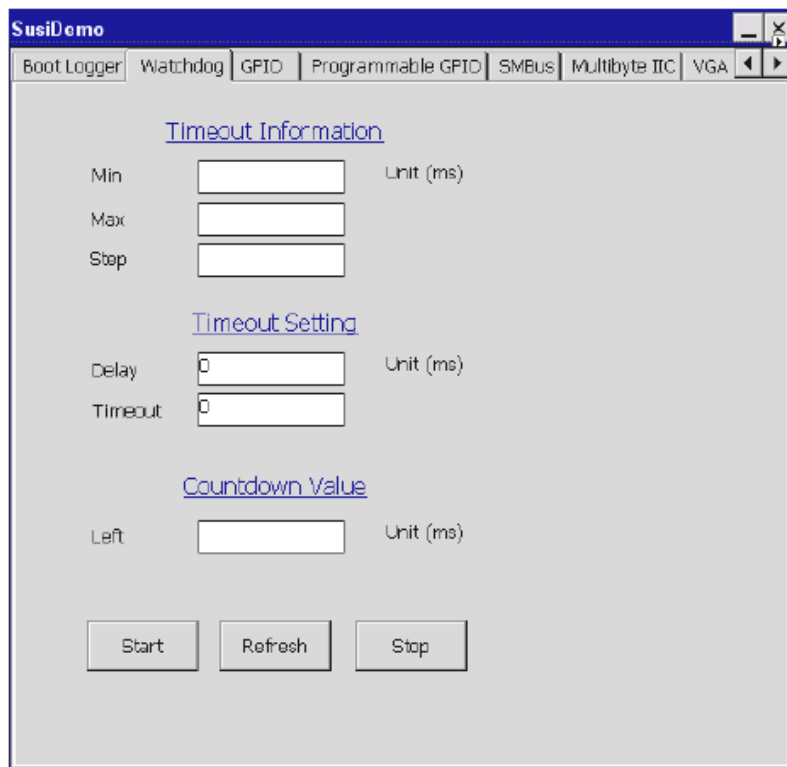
SusiDemo

Boot Logger | Watchdog | GPIO | Programmable GPIO | SMBus | Multibyte IIC | VGA

Timeout Information

Min

Unit (ms)

Max

Step

Timeout Setting

Delay 0

Unit (ms)

Timeout 0

Countdown Value

Left

Unit (ms)

Start

Refresh

Stop